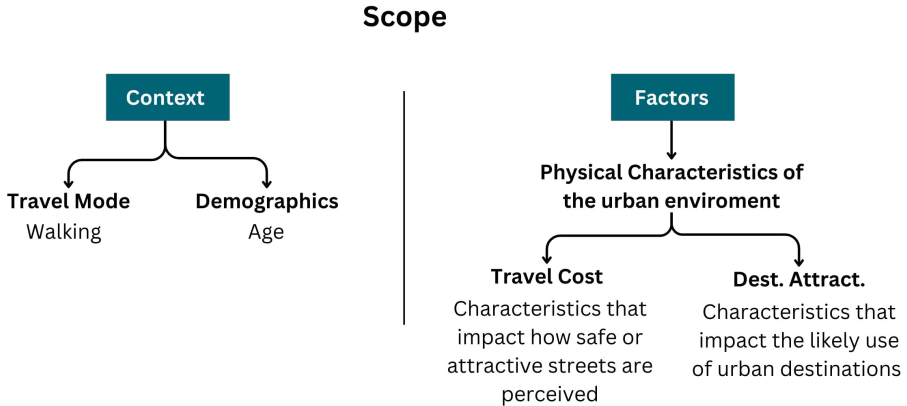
Scope

Context

Travel Mode
Walking

Demographics
Age

Factors

Physical Characteristics of the urban enviroment

Travel Cost
Characteristics that impact how safe or attractive streets are perceived

Dest. Attract.
Characteristics that impact the likely use of urban destinations